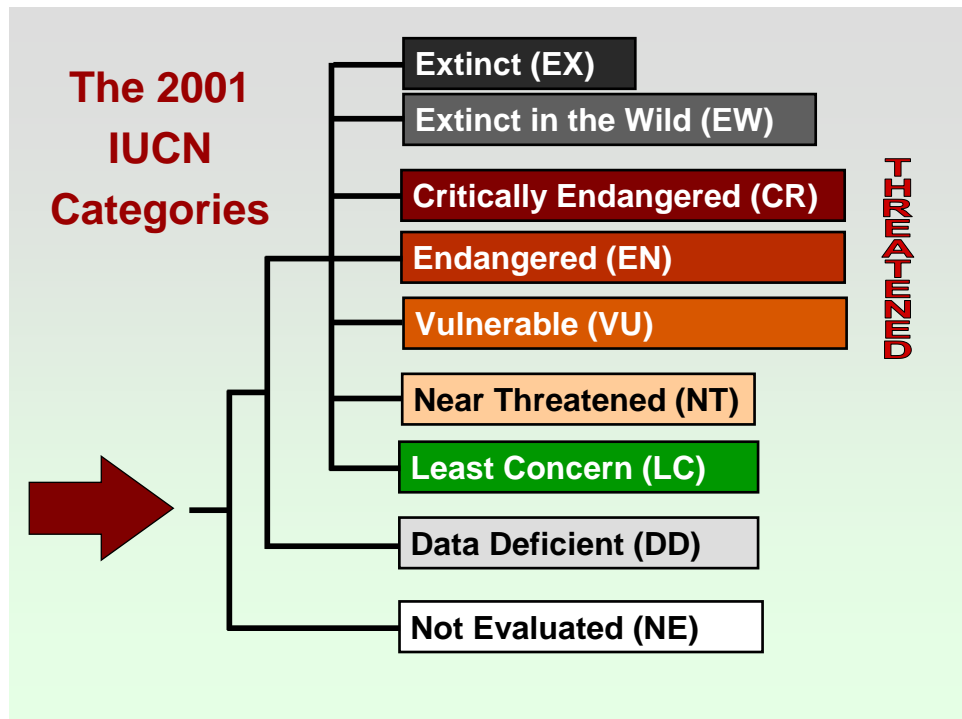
The 2001 IUCN Categories

Extinct (EX)

Extinct in the Wild (EW)

Critically Endangered (CR)

Endangered (EN)

Vulnerable (VU)

THREATENED

Near Threatened (NT)

Least Concern (LC)

Data Deficient (DD)

Not Evaluated (NE)